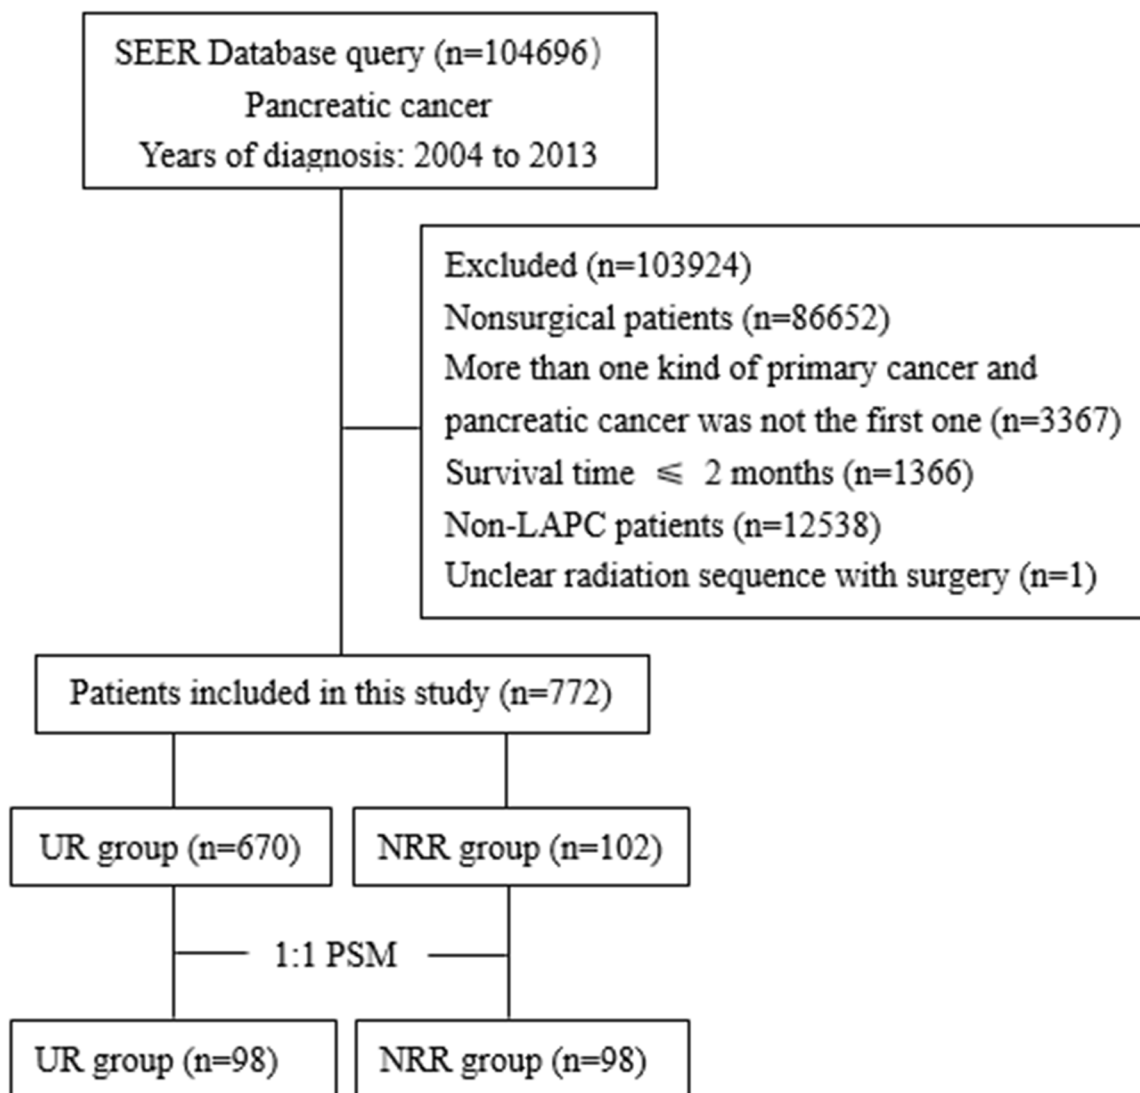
SEER Database query (n=104696)
Pancreatic cancer
Years of diagnosis: 2004 to 2013

Excluded (n=103924)
Nonsurgical patients (n=86652)
More than one kind of primary cancer and pancreatic cancer was not the first one (n=3367)
Survival time $\leqslant$ 2 months (n=1366)
Non-LAPC patients (n=12538)
Unclear radiation sequence with surgery (n=1)

Patients included in this study (n=772)

UR group (n=670)

NRR group (n=102)

1:1 PSM

UR group (n=98)

NRR group (n=98)